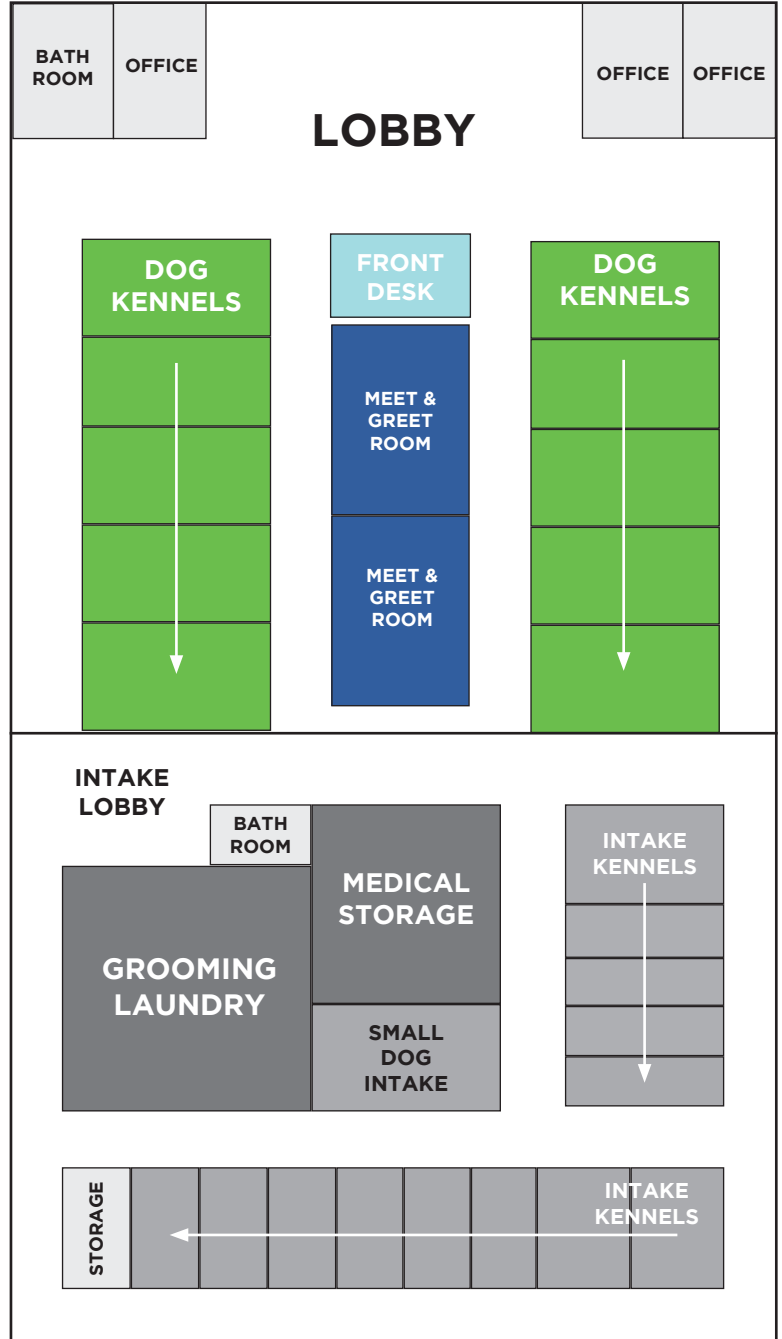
BATH ROOM

OFFICE

OFFICE

OFFICE

LOBBY

DOG KENNELS

FRONT DESK

DOG KENNELS

MEET & GREET ROOM

MEET & GREET ROOM

INTAKE LOBBY

BATH ROOM

MEDICAL STORAGE

INTAKE KENNELS

GROOMING LAUNDRY

SMALL DOG INTAKE

STORAGE

INTAKE KENNELS